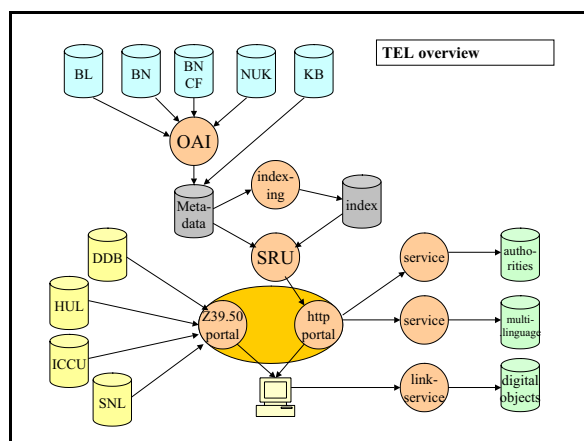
TEL overview

BL

BN

BN CF

NUK

KB

OAI

Meta-data

index-ing

index

SRU

DDB

HUL

ICCU

SNL

Z39.50 portal

http portal

service

authorities

service

multi-linguage

link-service

digital objects